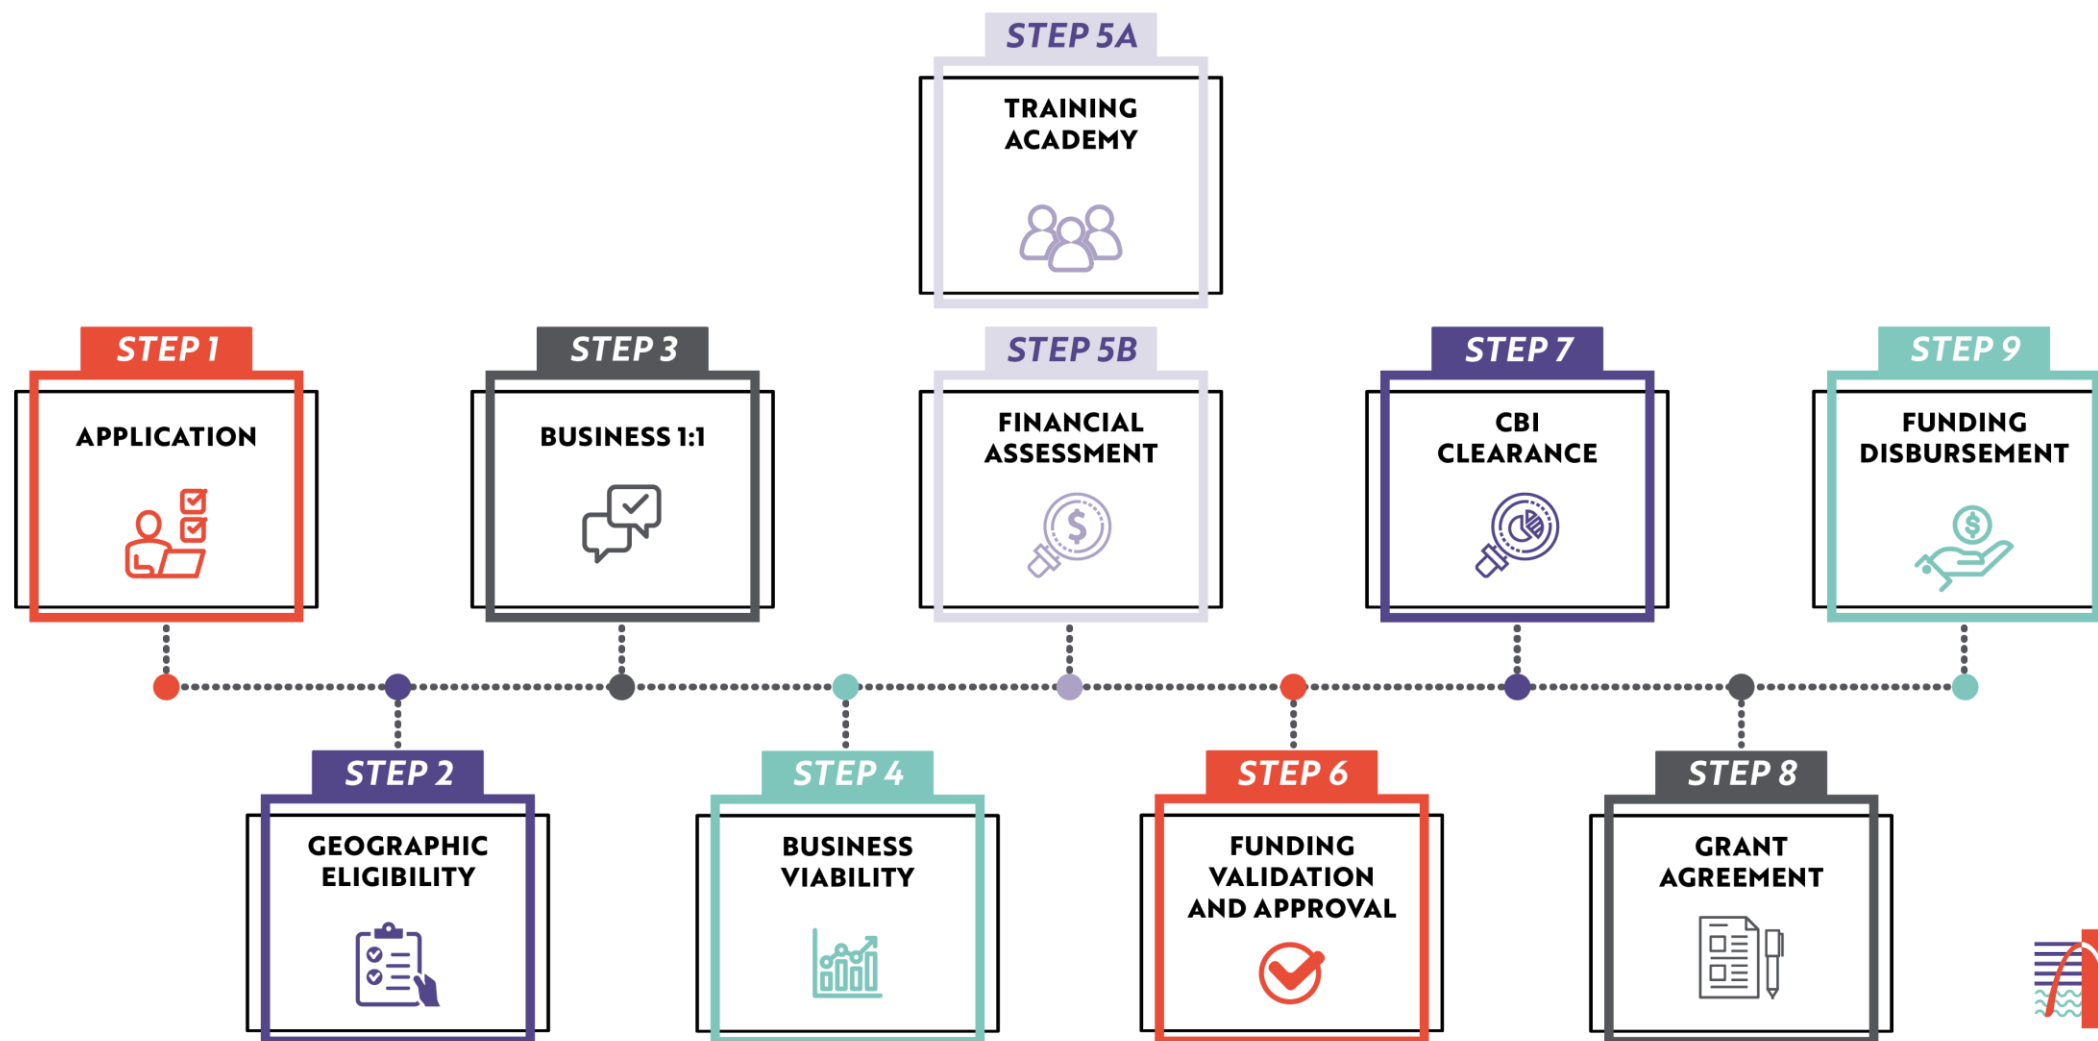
STEP 5A
TRAINING ACADEMY

STEP 1
APPLICATION

STEP 3
BUSINESS 1:1

STEP 5B
FINANCIAL ASSESSMENT

STEP 7
CBI CLEARANCE

STEP 9
FUNDING DISBURSEMENT

STEP 2
GEOGRAPHIC ELIGIBILITY

STEP 4
BUSINESS VIABILITY

STEP 6
FUNDING VALIDATION AND APPROVAL

STEP 8
GRANT AGREEMENT